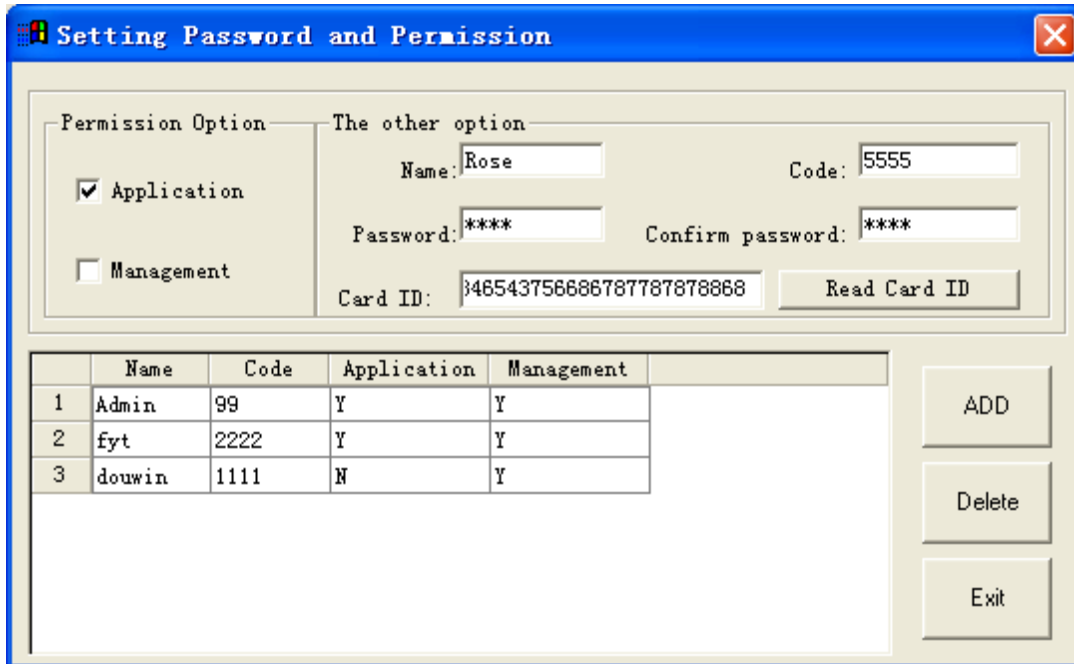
Setting Password and Permission

Permission Option

Application

Management

The other option

Name: Rose

Code: 5555

Password: ****

Confirm password: ****

Card ID: 346543756686787787878868

Read Card ID

|   | Name | Code | Application | Management |
|---|---|---|---|---|
| 1 | Admin | 99 | Y | Y |
| 2 | fyt | 2222 | Y | Y |
| 3 | douwin | 1111 | N | Y |

ADD

Delete

Exit